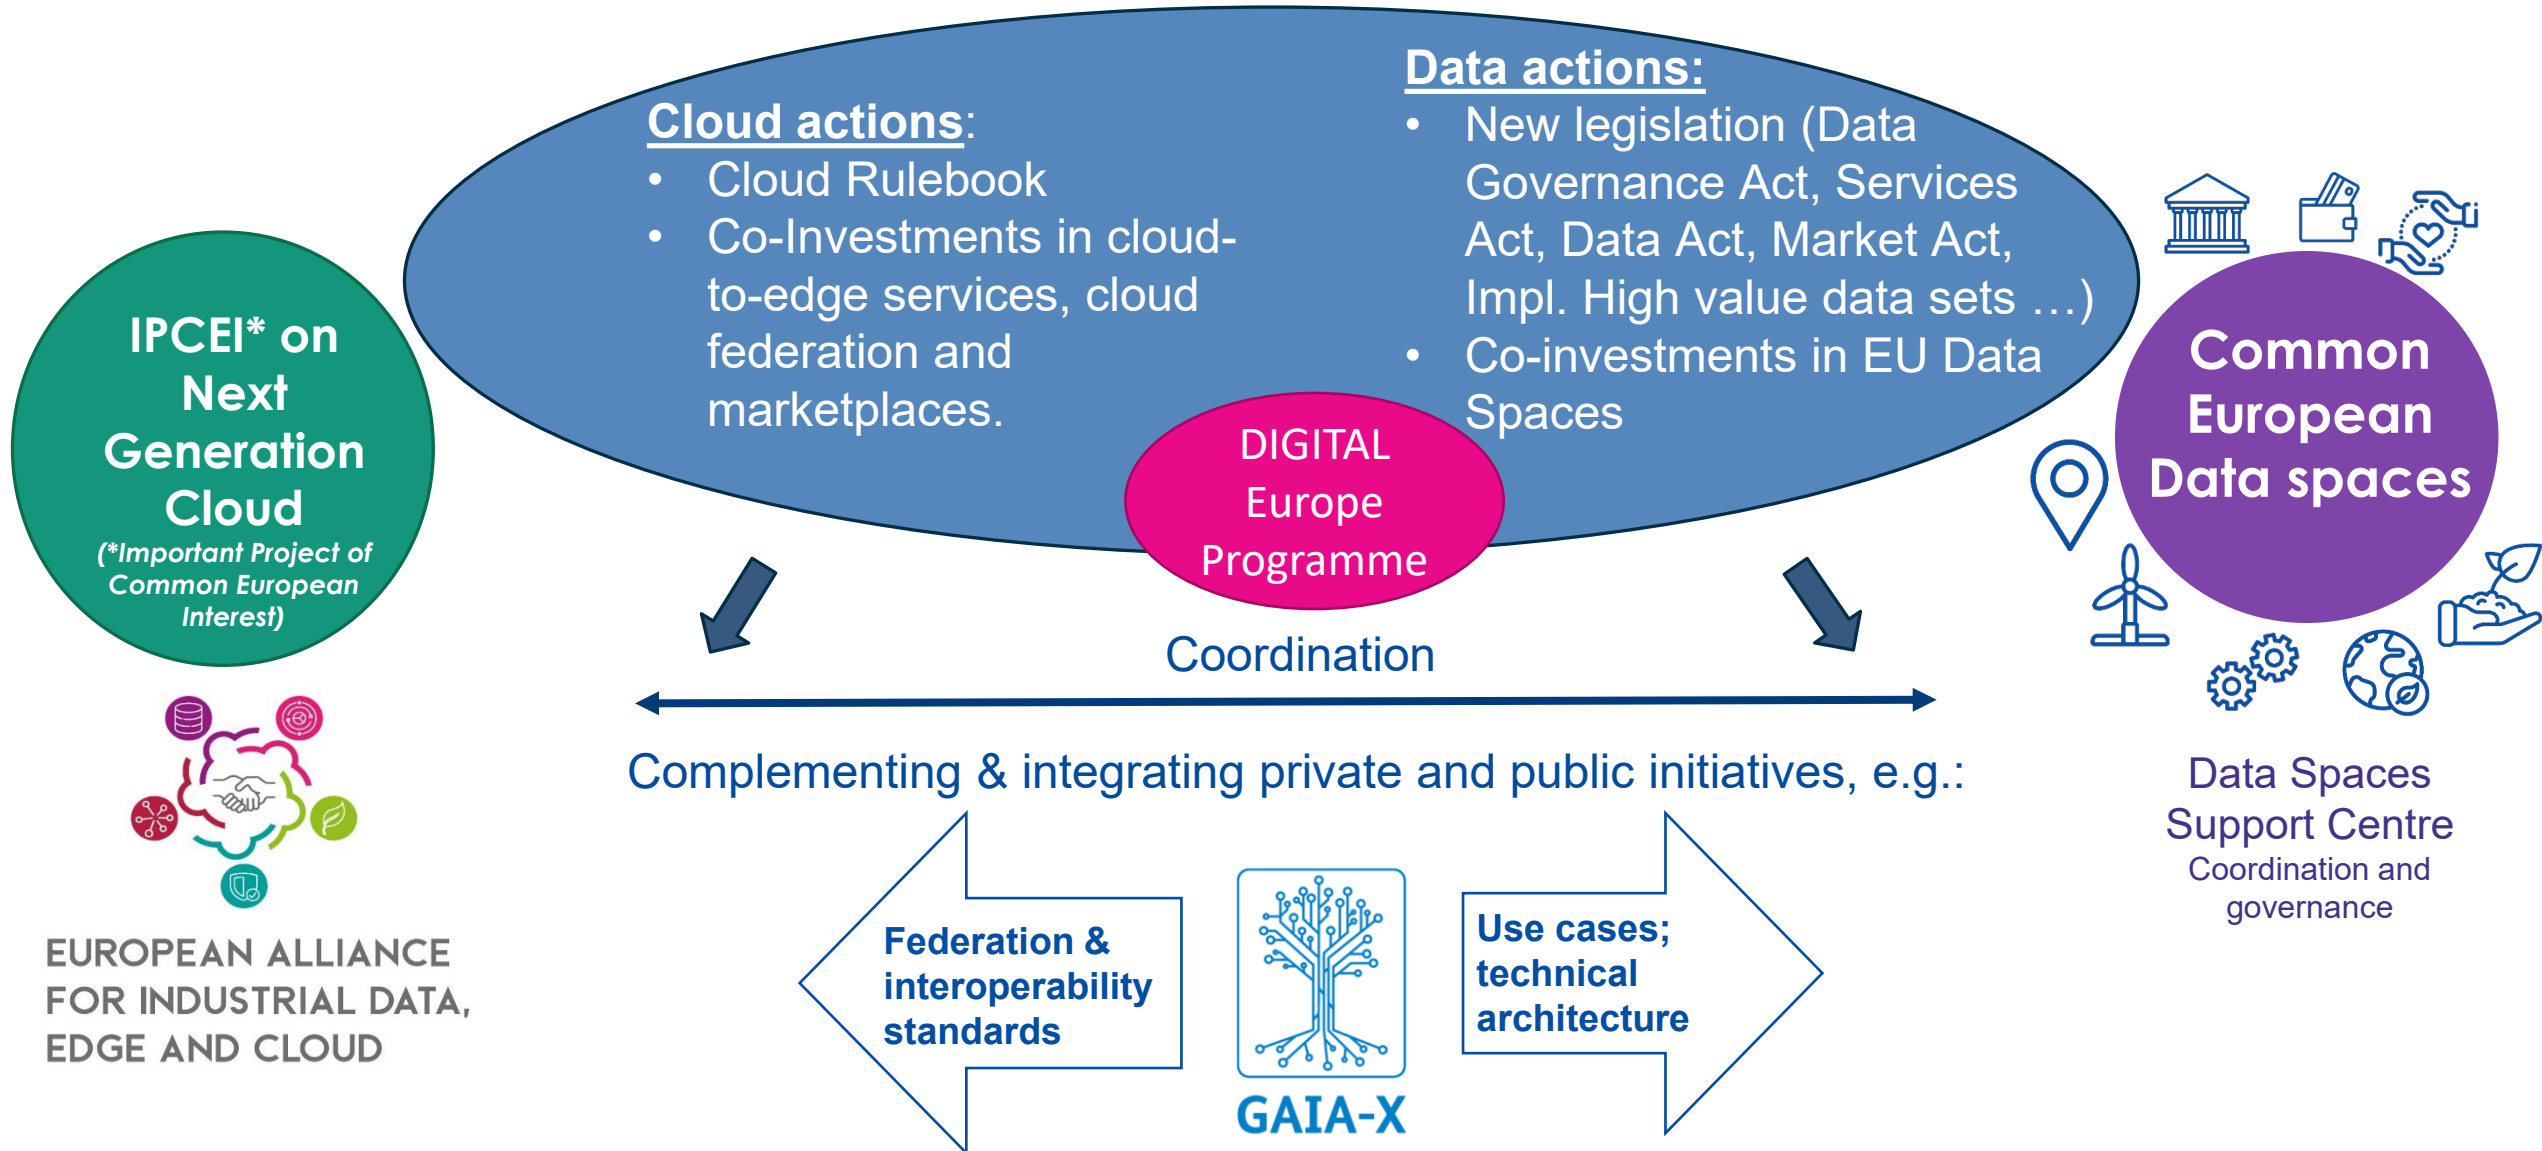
Cloud actions:
- Cloud Rulebook
- Co-Investments in cloud-to-edge services, cloud federation and marketplaces.

Data actions:
- New legislation (Data Governance Act, Services Act, Data Act, Market Act, Impl. High value data sets …)
- Co-investments in EU Data Spaces

DIGITAL Europe Programme

IPCEI* on Next Generation Cloud
(*Important Project of Common European Interest)

Common European Data spaces

Coordination

Complementing & integrating private and public initiatives, e.g.:

EUROPEAN ALLIANCE FOR INDUSTRIAL DATA, EDGE AND CLOUD

Federation & interoperability standards

GAIA-X

Use cases; technical architecture

Data Spaces Support Centre
Coordination and governance